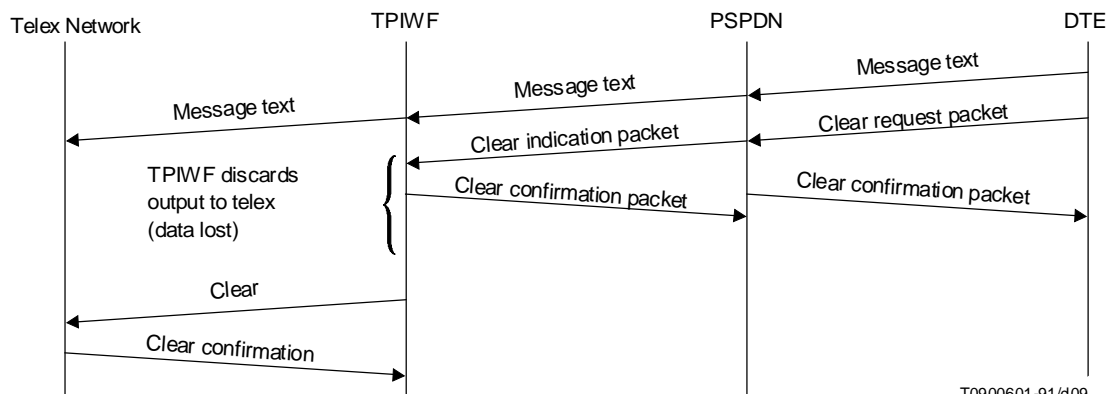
Telex Network
TPIWF
PSPDN
DTE

Message text
Message text
Message text
Clear request packet
Clear indication packet
TPIWF discards output to telex (data lost)
Clear confirmation packet
Clear confirmation packet
Clear
Clear confirmation

T0900601-91/d09